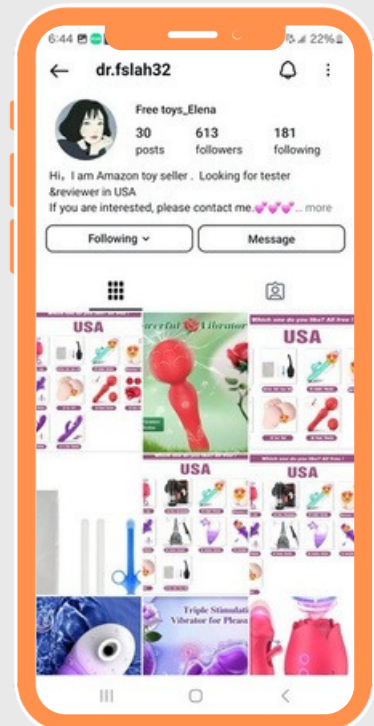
6:44

22%

dr.fslah32

Free toys_Elena

30 posts

613 followers

181 following

Hi, I am Amazon toy seller . Looking for tester &reviewer in USA

If you are interested, please contact me.💕💕💕... more

Following

Message

USA

owerful Vibrator

Which one do you like? All free !

USA

USA

Which one do you like? All free !

USA

Triple Stimulati Vibrator for Pleas